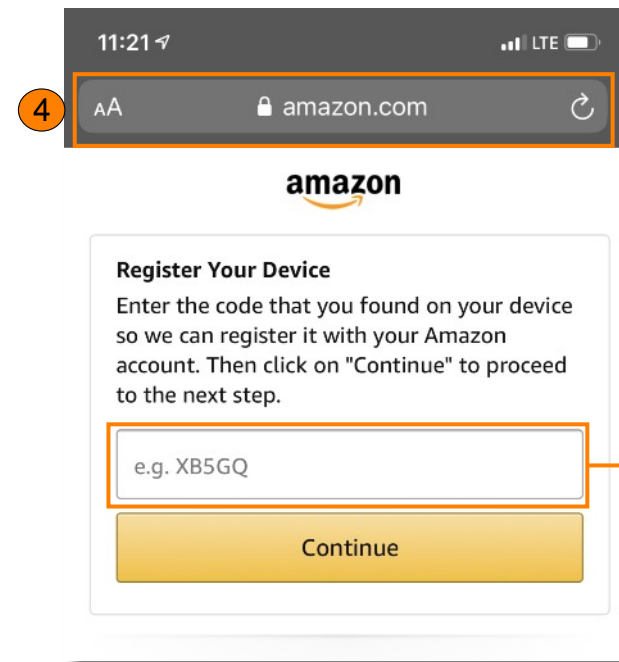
11:21

LTE

4

AA amazon.com

amazon

Register Your Device

Enter the code that you found on your device so we can register it with your Amazon account. Then click on "Continue" to proceed to the next step.

e.g. XB5GQ

Continue